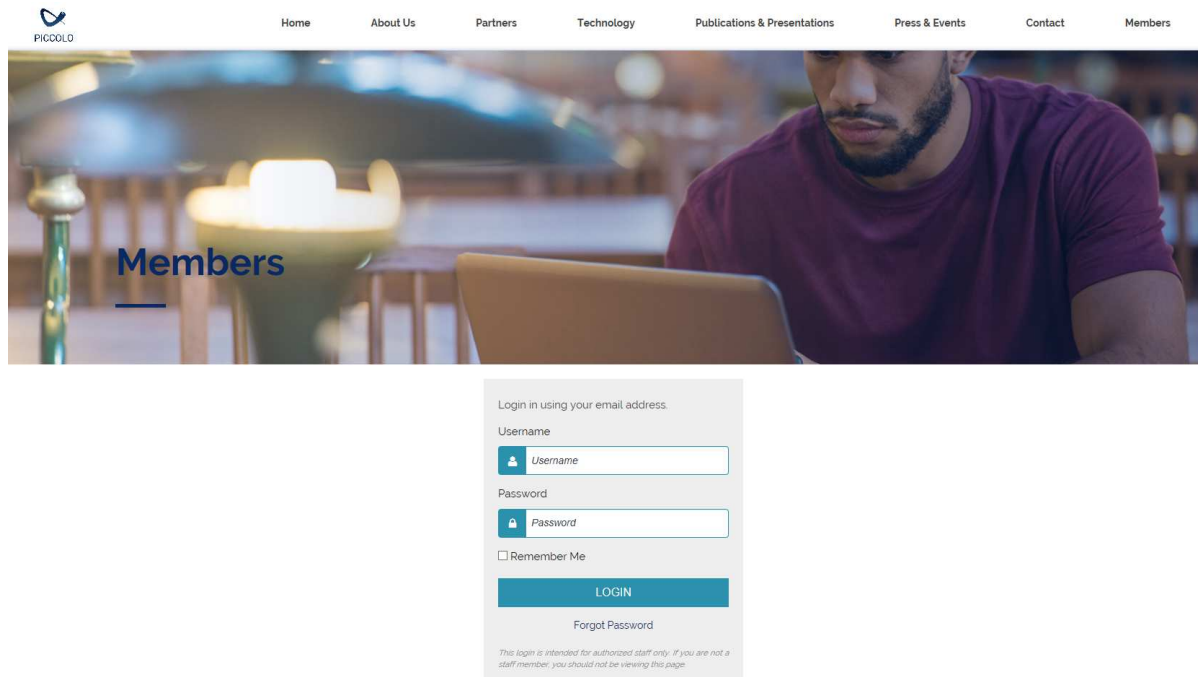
PICCOLO

Home About Us Partners Technology Publications & Presentations Press & Events Contact Members

Members

Login in using your email address.

Username

Username

Password

Password

Remember Me

LOGIN

Forgot Password

This login is intended for authorized staff only. If you are not a staff member, you should not be viewing this page.